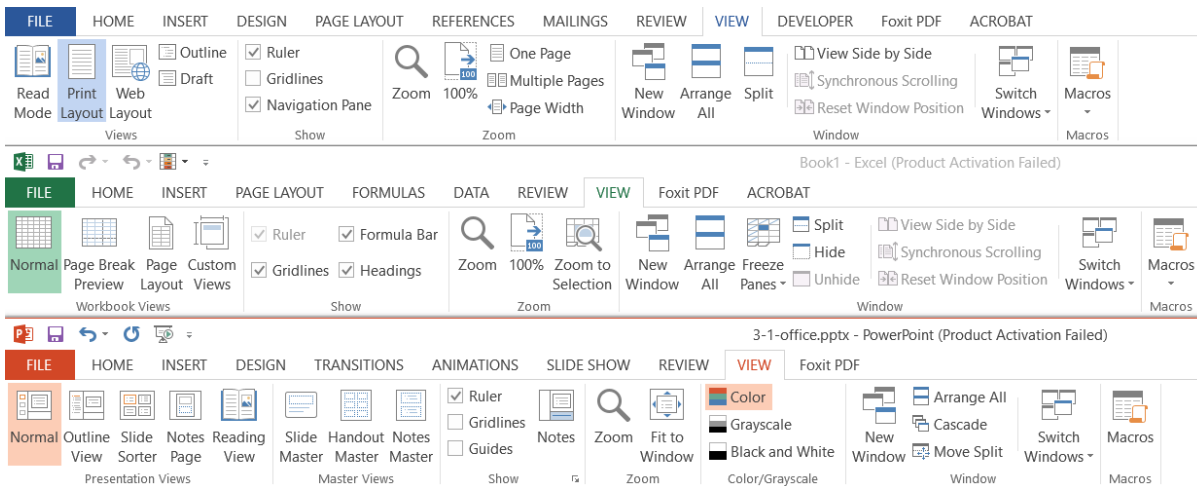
FILE HOME INSERT DESIGN PAGE LAYOUT REFERENCES MAILINGS REVIEW VIEW DEVELOPER Foxit PDF ACROBAT

Read Mode Print Layout Web Layout Outline Draft
Views

Ruler Gridlines Navigation Pane
Show

Zoom 100% One Page Multiple Pages Page Width
Zoom

New Window Arrange All Split View Side by Side Synchronous Scrolling Reset Window Position Switch Windows
Window

Macros
Macros

Book1 - Excel (Product Activation Failed)

FILE HOME INSERT PAGE LAYOUT FORMULAS DATA REVIEW VIEW Foxit PDF ACROBAT

Normal Page Break Preview Page Layout Custom Views
Workbook Views

Ruler Formula Bar Gridlines Headings
Show

Zoom 100% Zoom to Selection
Zoom

New Window Arrange All Freeze Panes Split Hide Unhide View Side by Side Synchronous Scrolling Reset Window Position Switch Windows
Window

Macros
Macros

3-1-office.pptx - PowerPoint (Product Activation Failed)

FILE HOME INSERT DESIGN TRANSITIONS ANIMATIONS SLIDE SHOW REVIEW VIEW Foxit PDF

Normal Outline View Slide Sorter Notes Page Reading View
Presentation Views

Slide Master Handout Master Notes Master
Master Views

Ruler Gridlines Guides Notes
Show

Zoom Fit to Window
Zoom

Color Grayscale Black and White
Color/Grayscale

New Window Arrange All Cascade Move Split Switch Windows
Window

Macros
Macros